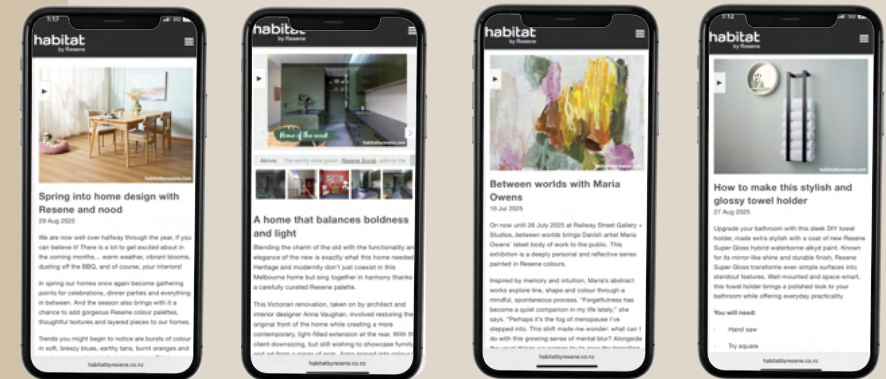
1:17

habitat by Resene

Spring into home design with Resene and nood

29 Aug 2025

We are now well over halfway through the year, if you can believe it! There is a lot to get excited about in the coming months… warm weather, vibrant blooms, dusting off the BBQ, and of course, your interiors!

In spring our homes once again become gathering points for celebrations, dinner parties and everything in between. And the season also brings with it a chance to add gorgeous Resene colour palettes, thoughtful textures and layered pieces to our homes.

Trends you might begin to notice are bursts of colour in soft, breezy blues, earthy tans, burnt oranges and

habitatbyresene.co.nz

habitat by Resene

Home of the week

habitatbyresene.com

Above The earthy olive green Resene Scrub adorns the

A home that balances boldness and light

Blending the charm of the old with the functionality and elegance of the new is exactly what this home needed. Heritage and modernity don't just coexist in this Melbourne home but sing together in harmony thanks to a carefully curated Resene palette.

This Victorian renovation, taken on by architect and interior designer Anna Vaughan, involved restoring the original front of the home while creating a more contemporary, light-filled extension at the rear. With the client downsizing, but still wishing to showcase furniture and art from a range of eras, Anna leaned into colour

habitatbyresene.co.nz

habitat by Resene

Between worlds with Maria Owens

16 Jul 2025

On now until 26 July 2025 at Railway Street Gallery + Studios, between worlds brings Danish artist Maria Owens' latest body of work to the public. This exhibition is a deeply personal and reflective series painted in Resene colours.

Inspired by memory and intuition, Maria's abstract works explore line, shape and colour through a mindful, spontaneous process. "Forgetfulness has become a quiet companion in my life lately," she says. "Perhaps it's the fog of menopause I've stepped into. This shift made me wonder: what can I do with this growing sense of mental blur? Alongside

1:12

habitat by Resene

habitatbyresene.com

How to make this stylish and glossy towel holder

27 Aug 2025

Upgrade your bathroom with this sleek DIY towel holder, made extra stylish with a coat of new Resene Super Gloss hybrid waterborne-alkyd paint. Known for its mirror-like shine and durable finish, Resene Super Gloss transforms even simple surfaces into standout features. Wall-mounted and space-smart, this towel holder brings a polished look to your bathroom while offering everyday practicality.

You will need:

Hand saw

Try square

habitatbyresene.co.nz